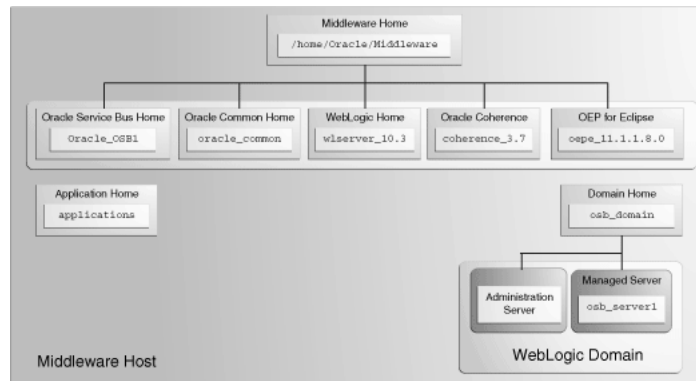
Middleware Home
/home/Oracle/Middleware

Oracle Service Bus Home
Oracle_OSB1

Oracle Common Home
oracle_common

WebLogic Home
wlserver_10.3

Oracle Coherence
coherence_3.7

OEP for Eclipse
oepe_11.1.1.8.0

Application Home
applications

Domain Home
osb_domain

Administration Server

Managed Server
osb_server1

WebLogic Domain

Middleware Host